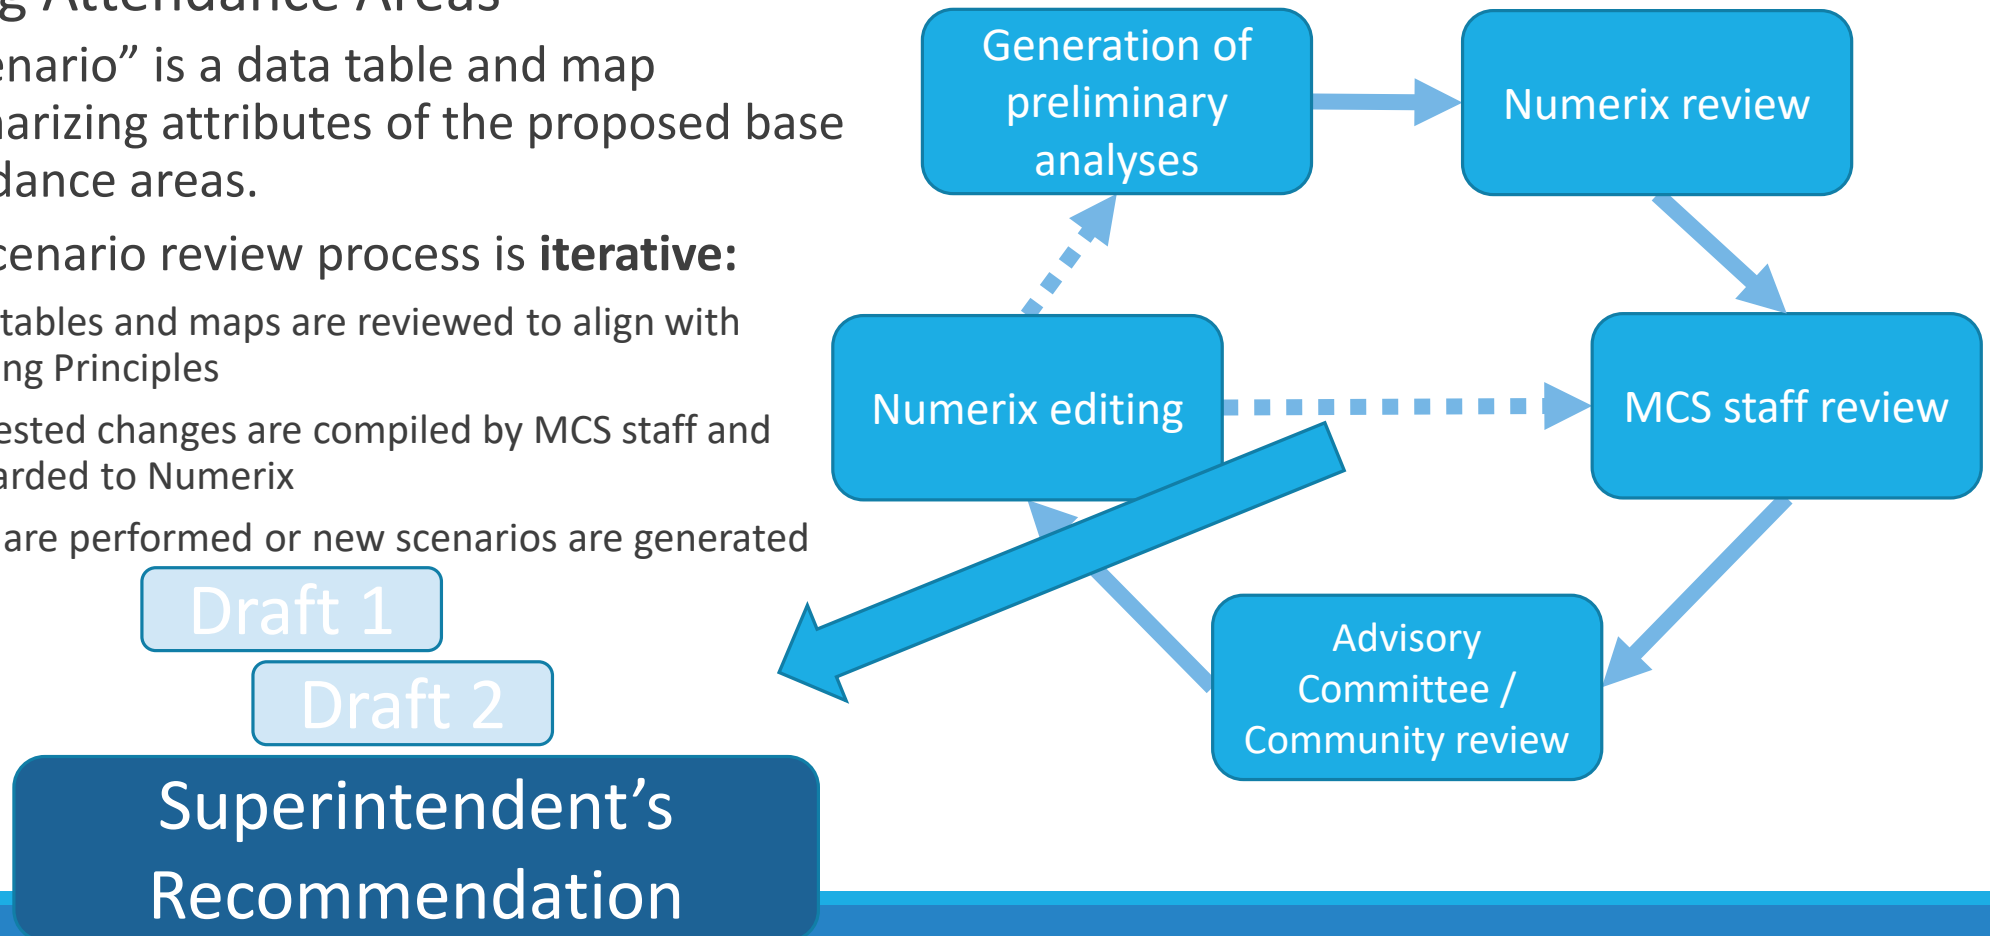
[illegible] Attendance Areas

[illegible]enario" is a data table and map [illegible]arizing attributes of the proposed base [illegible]dance areas.

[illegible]cenario review process is **iterative:**

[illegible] tables and maps are reviewed to align with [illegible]ng Principles

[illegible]ested changes are compiled by MCS staff and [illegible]arded to Numerix

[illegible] are performed or new scenarios are generated

Draft 1

Draft 2

Superintendent's Recommendation

Generation of preliminary analyses

Numerix review

MCS staff review

Advisory Committee / Community review

Numerix editing